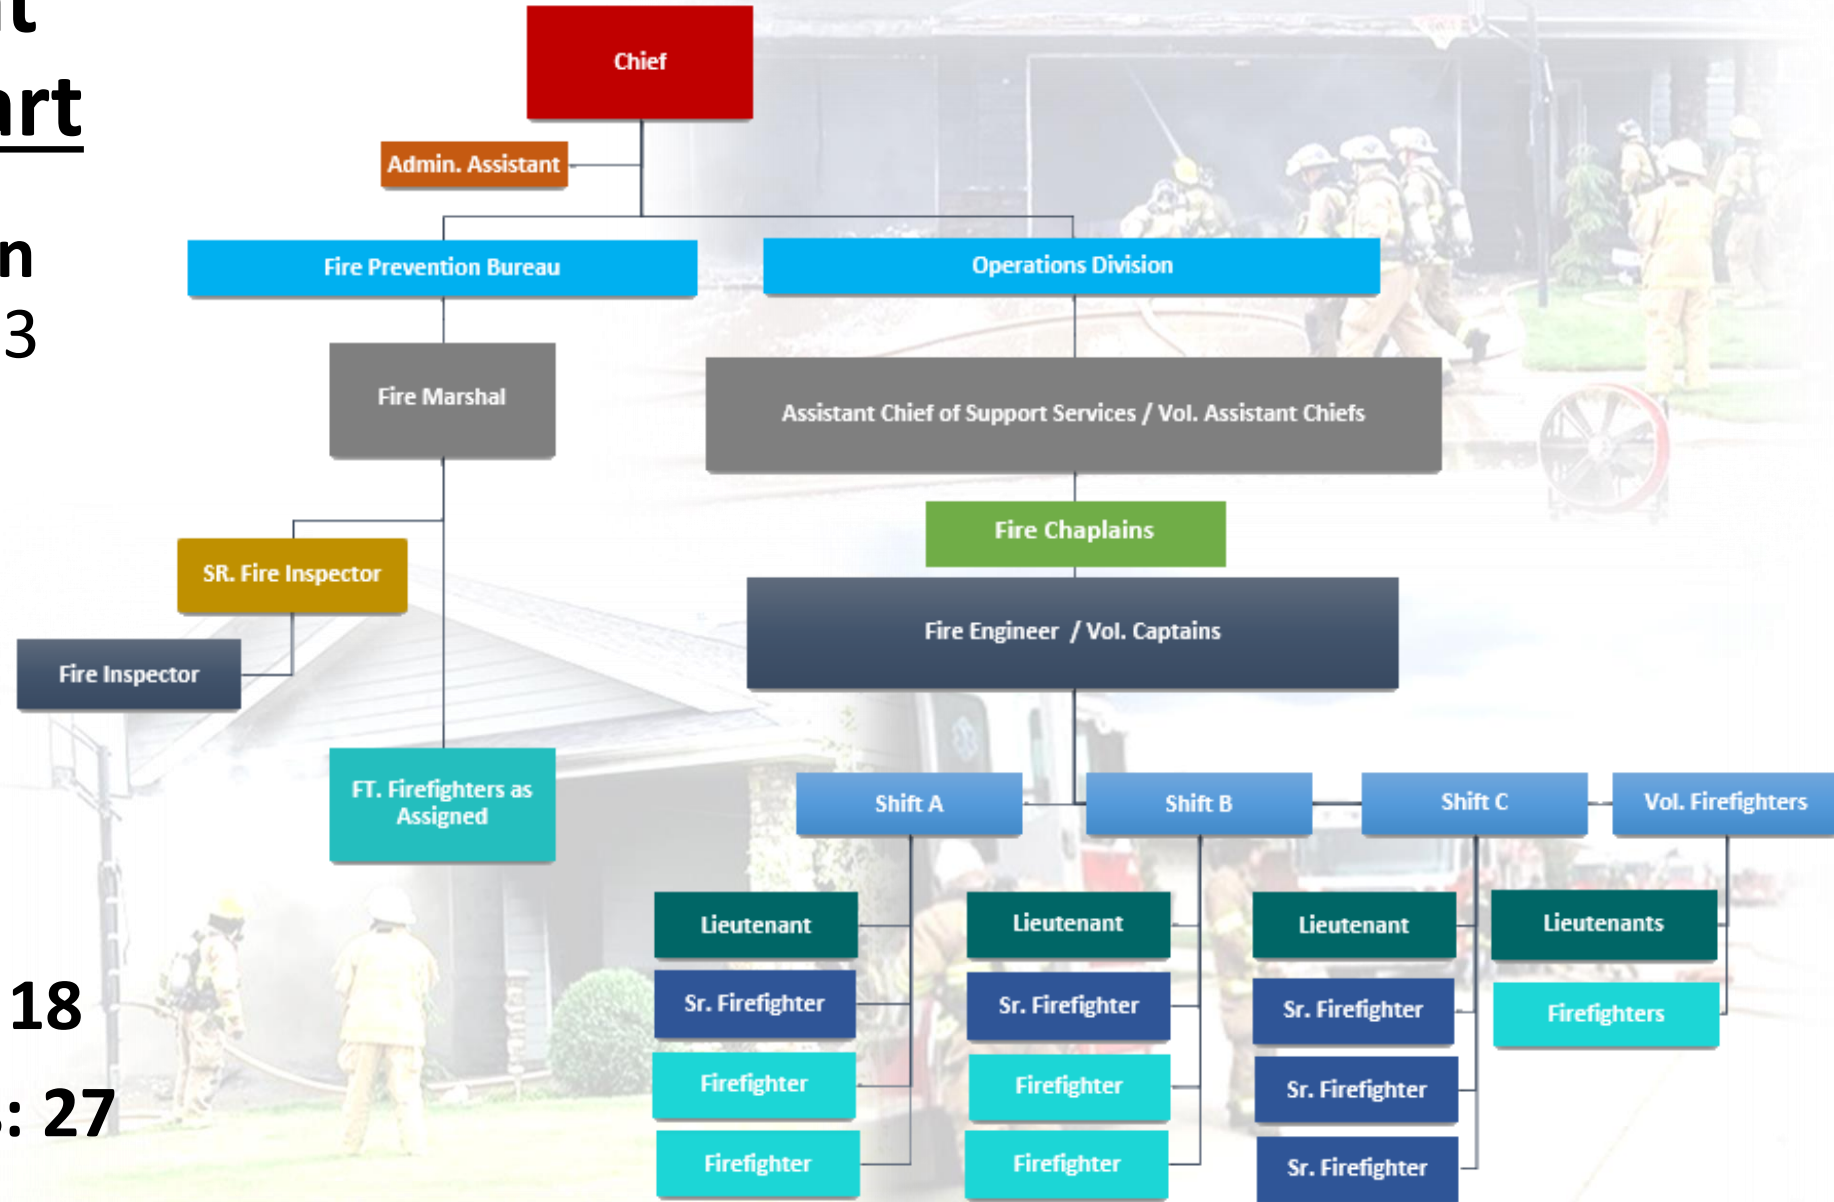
t
rt

n
3

18
: 27

Chief

Admin. Assistant

Fire Prevention Bureau

Operations Division

Fire Marshal

Assistant Chief of Support Services / Vol. Assistant Chiefs

Fire Chaplains

SR. Fire Inspector

Fire Engineer / Vol. Captains

Fire Inspector

FT. Firefighters as Assigned

Shift A

Shift B

Shift C

Vol. Firefighters

Lieutenant

Sr. Firefighter

Firefighter

Firefighter

Lieutenant

Sr. Firefighter

Firefighter

Firefighter

Lieutenant

Sr. Firefighter

Sr. Firefighter

Sr. Firefighter

Lieutenants

Firefighters